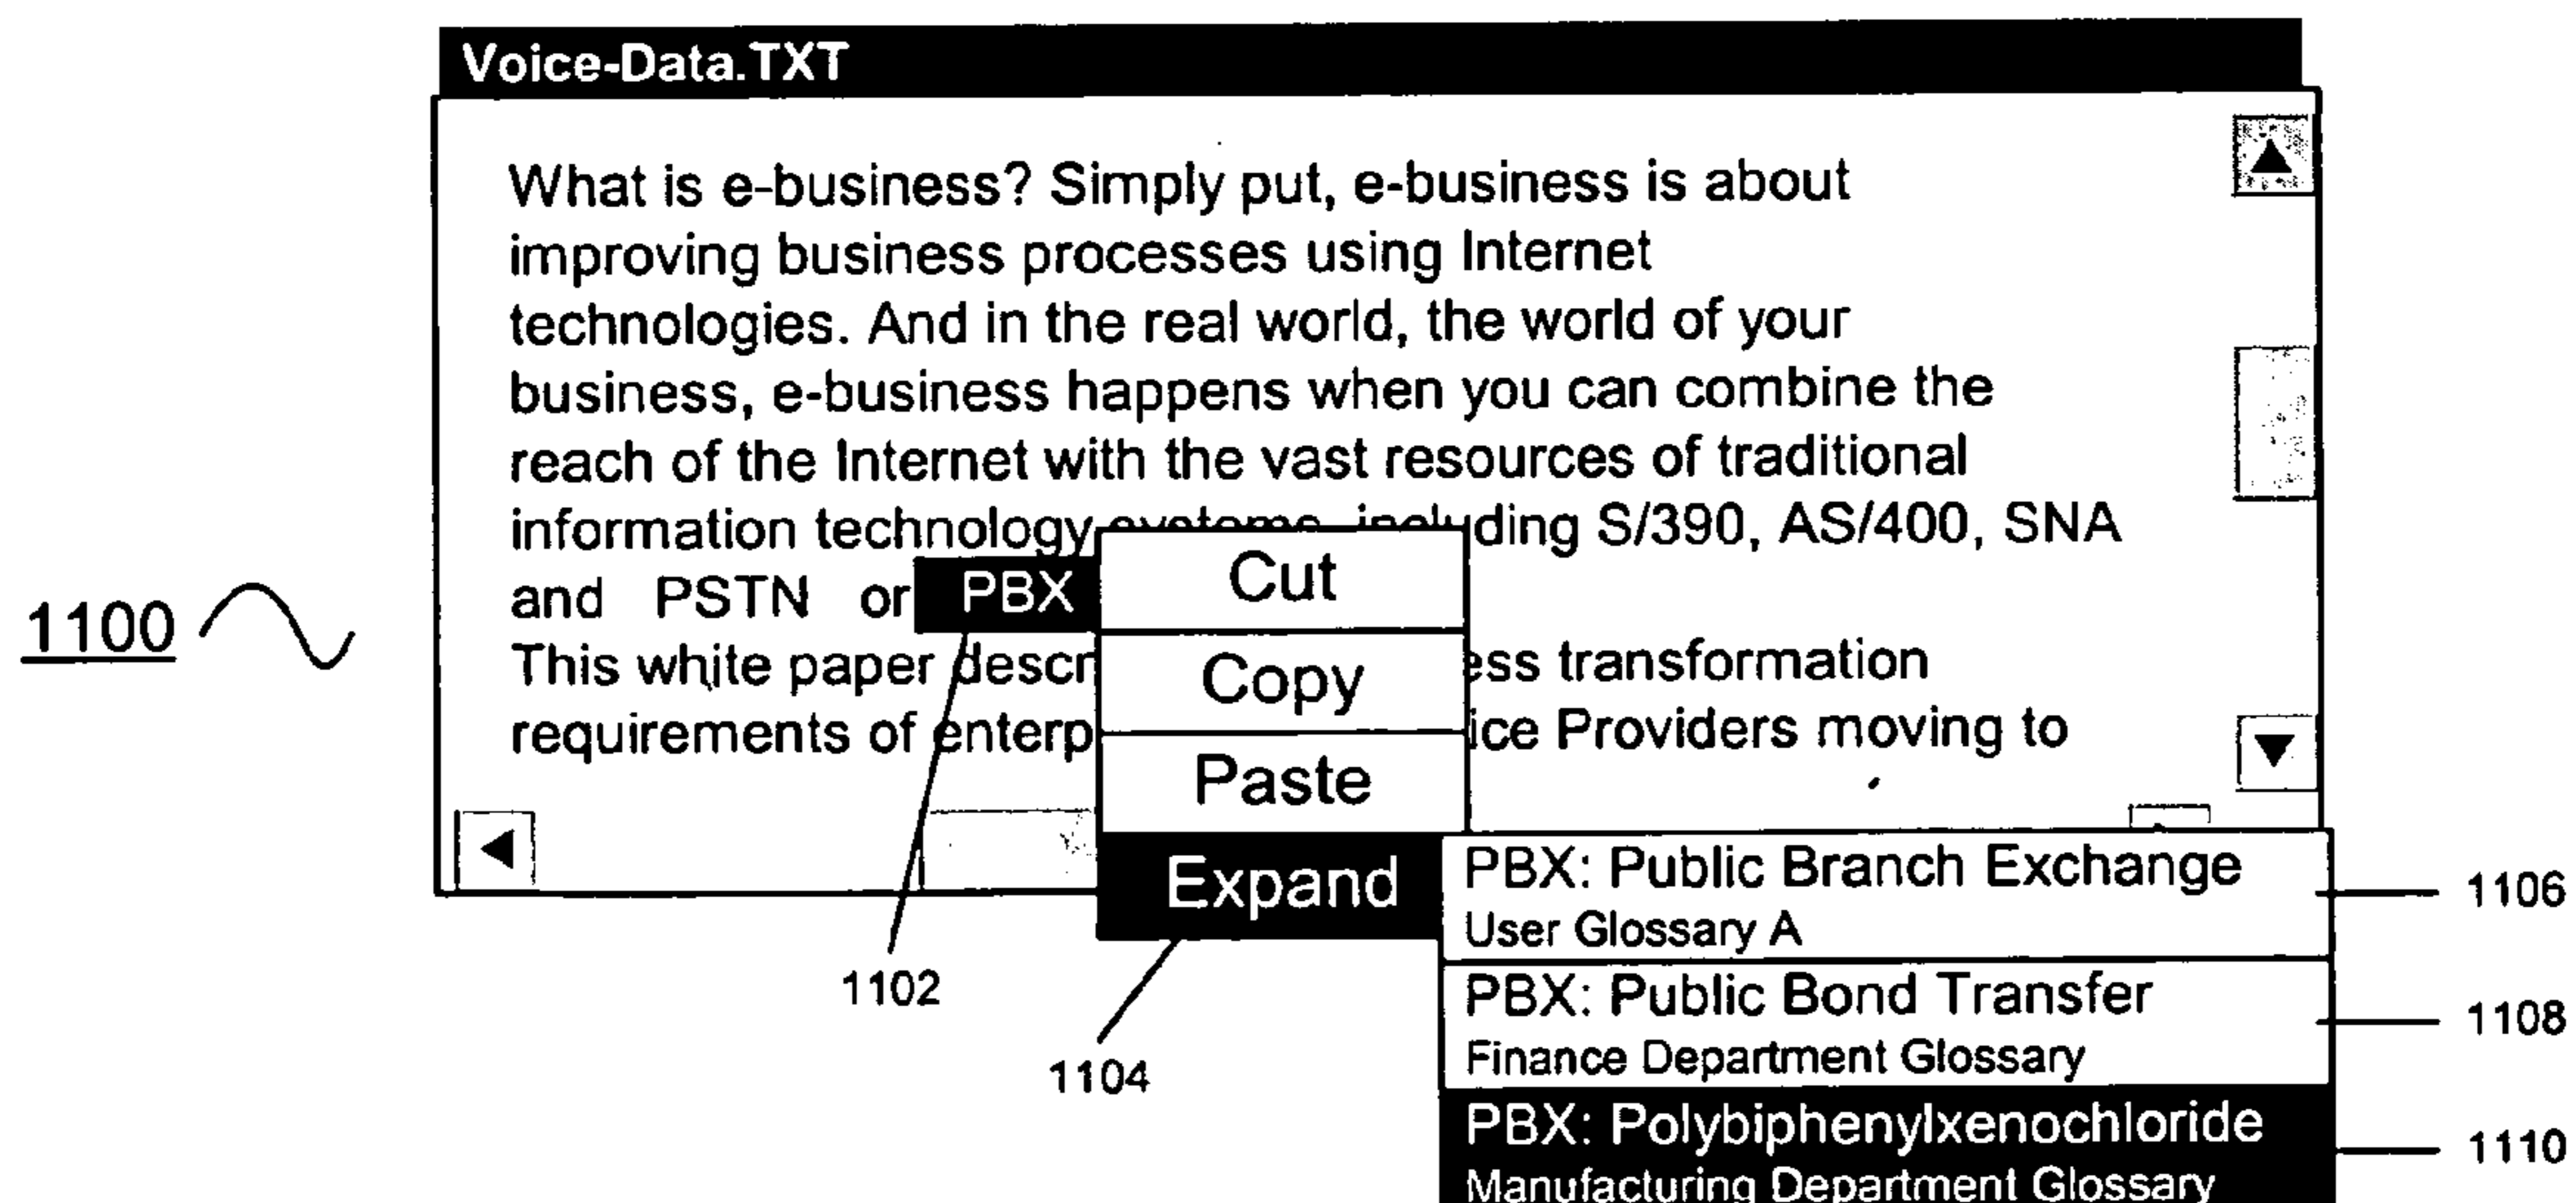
Voice-Data.TXT

What is e-business? Simply put, e-business is about improving business processes using Internet technologies. And in the real world, the world of your business, e-business happens when you can combine the reach of the Internet with the vast resources of traditional information technology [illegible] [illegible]ding S/390, AS/400, SNA and PSTN or PBX
This white paper descr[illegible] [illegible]ess transformation requirements of enterp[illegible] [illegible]ice Providers moving to

Cut
Copy
Paste
Expand

PBX: Public Branch Exchange
User Glossary A
PBX: Public Bond Transfer
Finance Department Glossary
PBX: Polybiphenylxenochloride
Manufacturing Department Glossary

1100
1102
1104
1106
1108
1110